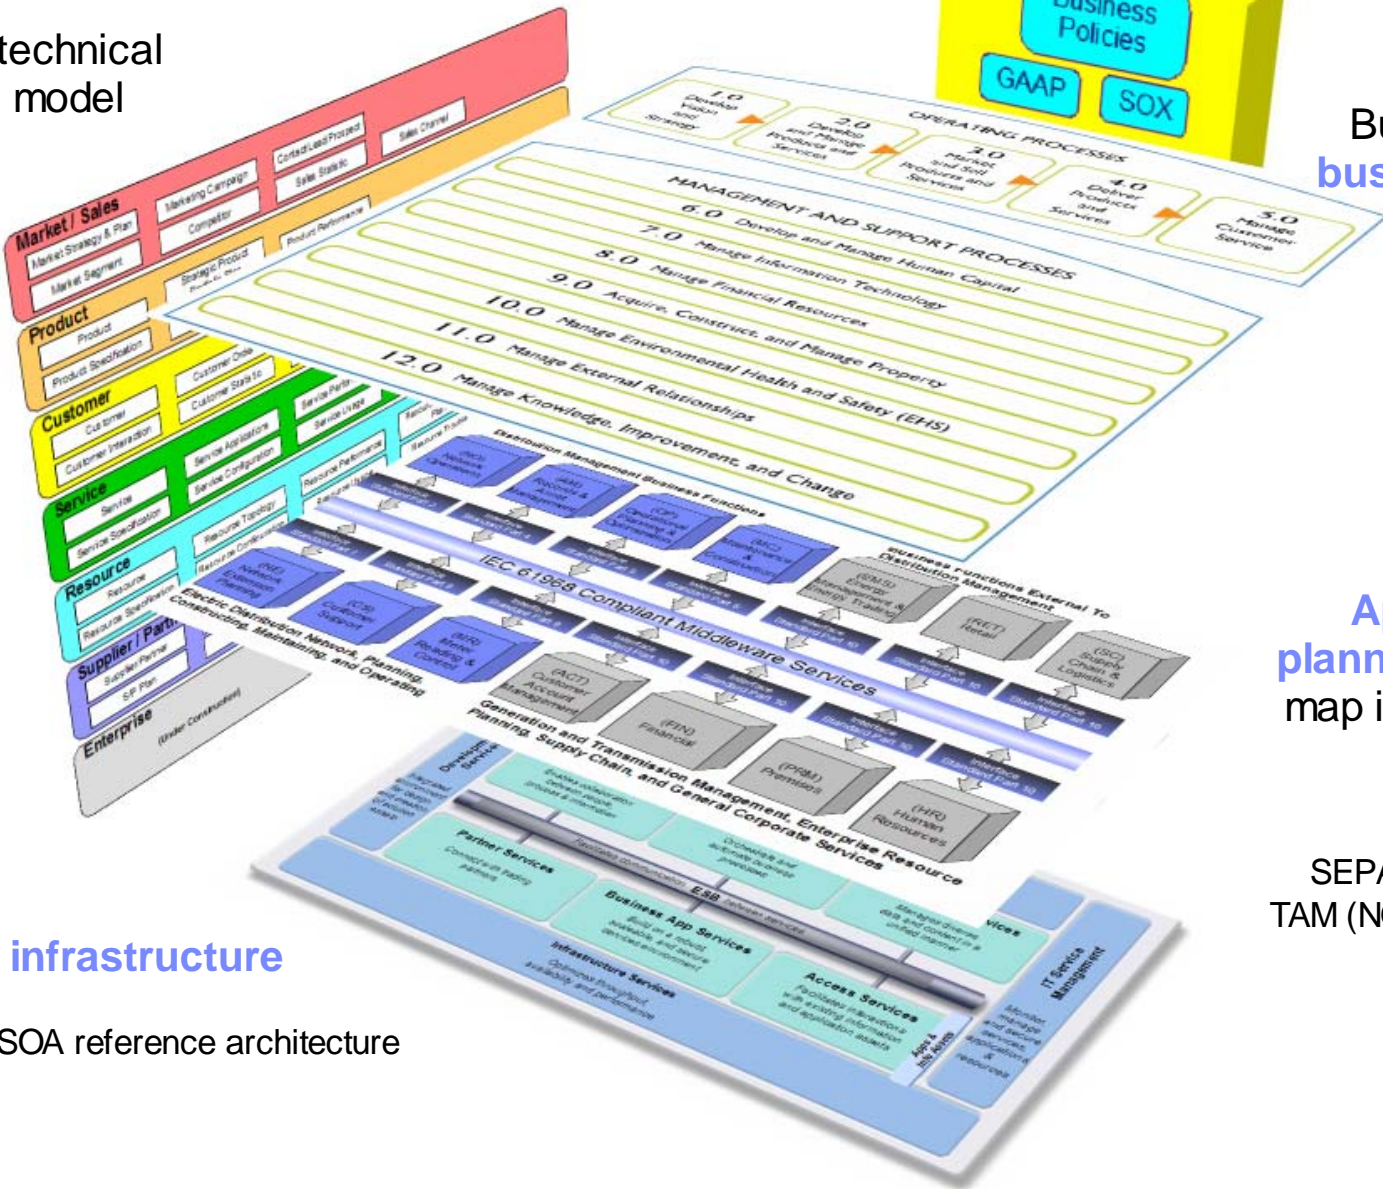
technical model

Business Policies
GAAP
SOX

Bu
bus

OPERATING PROCESSES
1.0 Develop Vision and Strategy
2.0 Develop and Manage Products and Services
3.0 Market and Sell Products and Services
4.0 Deliver Products and Services
5.0 Manage Customer Service

MANAGEMENT AND SUPPORT PROCESSES
6.0 Develop and Manage Human Capital
7.0 Manage Information Technology
8.0 Manage Financial Resources
9.0 Acquire, Construct, and Manage Property
10.0 Manage Environmental Health and Safety (EHS)
11.0 Manage External Relationships
12.0 Manage Knowledge, Improvement, and Change

Market / Sales
Market Strategy & Plan
Market Segment
Marketing Campaign
Competitor
Contact/Lead/Prospect
Sales Statistic
Sales Channel
Product
Product
Product Specification
Strategic Product
Product Performance
Customer
Customer
Customer Interaction
Customer Order
Customer Statistic
Service
Service
Service Specification
Service Applications
Service Configuration
Service Performance
Service Usage
Resource
Resource
Resource Specification
Resource Topology
Resource Configuration
Resource Performance
Resource Usage
Supplier / Partner
Supplier/Partner
S/P Plan
Enterprise
(Under Construction)

Distribution Management Business Functions
(NO) Network Operations
(AM) Records & Asset Management
(OP) Operational Planning & Optimization
(MC) Maintenance & Construction
(NE) Network Extension Planning
(CS) Customer Support
(MR) Meter Reading & Control
Interface Standard Part 3
Interface Standard Part 4
Interface Standard Part 5
Interface Standard Part 6
Interface Standard Part 7
Interface Standard Part 8
Interface Standard Part 9
Interface Standard Part 10
IEC 61968 Compliant Middleware Services
Electric Distribution Network, Planning, Constructing, Maintaining, and Operating
Business Functions External To Distribution Management
(EMS) Energy Management & Energy Trading
(RET) Retail
(SC) Supply Chain & Logistics
(ACT) Customer Account Management
(FIN) Financial
(PRM) Premises
(HR) Human Resources
Generation and Transmission Management, Enterprise Resource Planning, Supply Chain, and General Corporate Services

Development Services
Integrated environment for design and creation of solution assets
Enables collaboration between people, processes & information
Orchestrate and automate business processes
Manages diverse data and content in a unified manner
Partner Services
Connect with trading partners
Facilitates communication between services
ESB
Business App Services
Build on a robust, scaleable, and secure services environment
Access Services
Facilitates interactions with existing information and application assets
Infrastructure Services
Optimizes throughput, availability and performance
Apps & Info Assets
IT Service Management
Monitor, manage and secure services, applications & resources

Ap
plann
map i

SEP/
TAM (N

infrastructure

SOA reference architecture